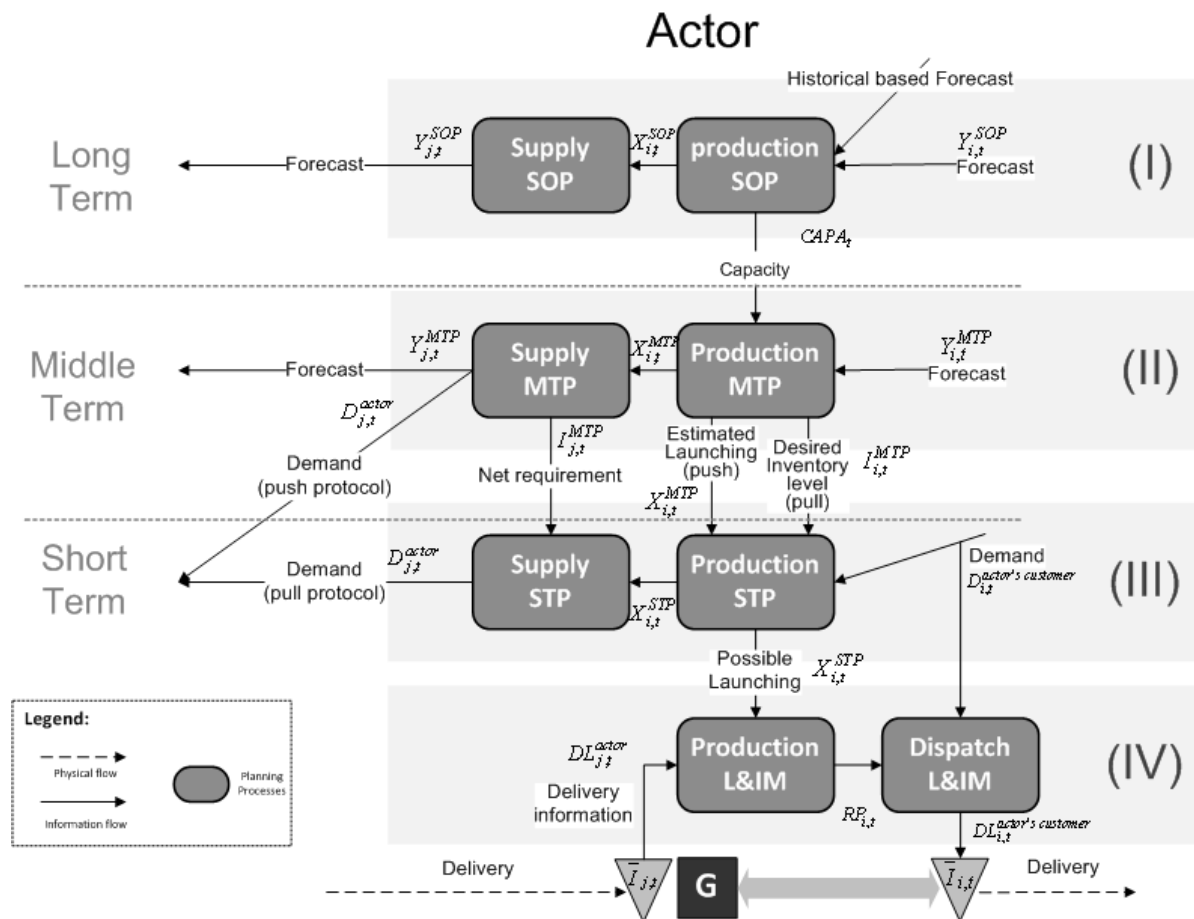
Actor

Historical based Forecast

Long Term

Forecast $Y_{j,t}^{SOP}$ Supply SOP $X_{i,t}^{SOP}$ production SOP $Y_{i,t}^{SOP}$ Forecast (I)

$CAPA_t$

Capacity

Middle Term

Forecast $Y_{j,t}^{MTP}$ Supply MTP $X_{i,t}^{MTP}$ Production MTP $Y_{i,t}^{MTP}$ Forecast (II)

$D_{j,t}^{actor}$

Demand (push protocol)

$I_{j,t}^{MTP}$ Net requirement

Estimated Launching (push) $X_{i,t}^{MTP}$

Desired Inventory level (pull) $I_{i,t}^{MTP}$

Short Term

Demand (pull protocol) $D_{j,t}^{actor}$ Supply STP $X_{i,t}^{STP}$ Production STP

Demand $D_{i,t}^{actor's\ customer}$ (III)

Possible Launching $X_{i,t}^{STP}$

Legend:

Physical flow

Information flow

Planning Processes

$DL_{j,t}^{actor}$

Delivery information

Production L&IM

Dispatch L&IM (IV)

$RP_{i,t}$

$DL_{i,t}^{actor's\ customer}$

Delivery $\bar{I}_{j,t}$ G $\bar{I}_{i,t}$ Delivery